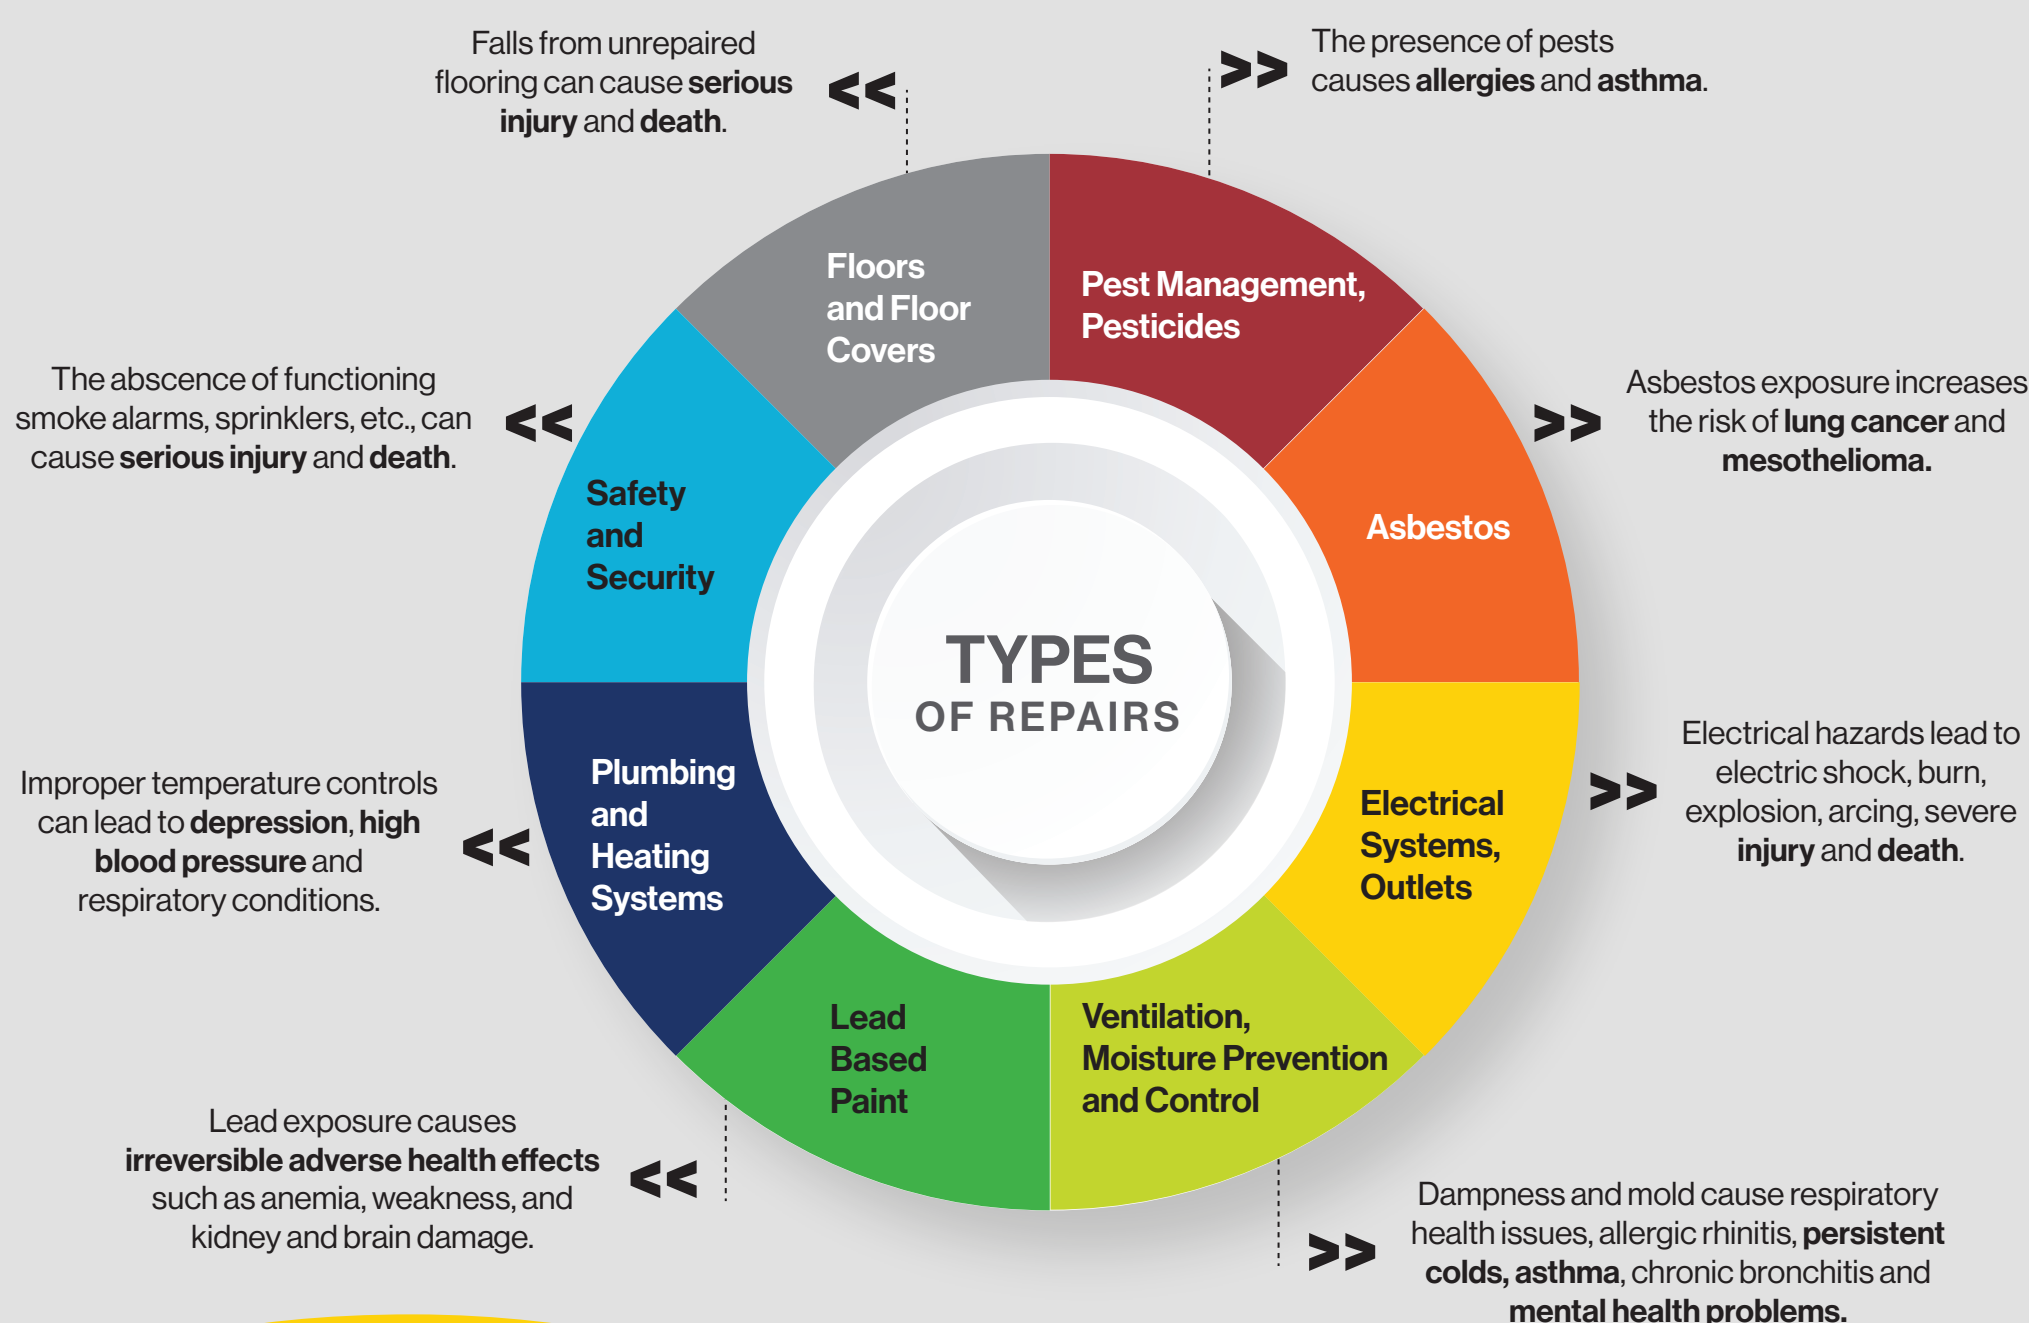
Falls from unrepaired flooring can cause serious injury and death.

<<

>>

The presence of pests causes allergies and asthma.

The abscence of functioning smoke alarms, sprinklers, etc., can cause serious injury and death.

<<

Floors and Floor Covers

Pest Management, Pesticides

Asbestos exposure increases the risk of lung cancer and mesothelioma.

>>

Safety and Security

Asbestos

TYPES
OF REPAIRS

Improper temperature controls can lead to depression, high blood pressure and respiratory conditions.

<<

Plumbing and Heating Systems

Electrical Systems, Outlets

>>

Electrical hazards lead to electric shock, burn, explosion, arcing, severe injury and death.

Lead Based Paint

Ventilation, Moisture Prevention and Control

Lead exposure causes irreversible adverse health effects such as anemia, weakness, and kidney and brain damage.

<<

>>

Dampness and mold cause respiratory health issues, allergic rhinitis, persistent colds, asthma, chronic bronchitis and mental health problems.